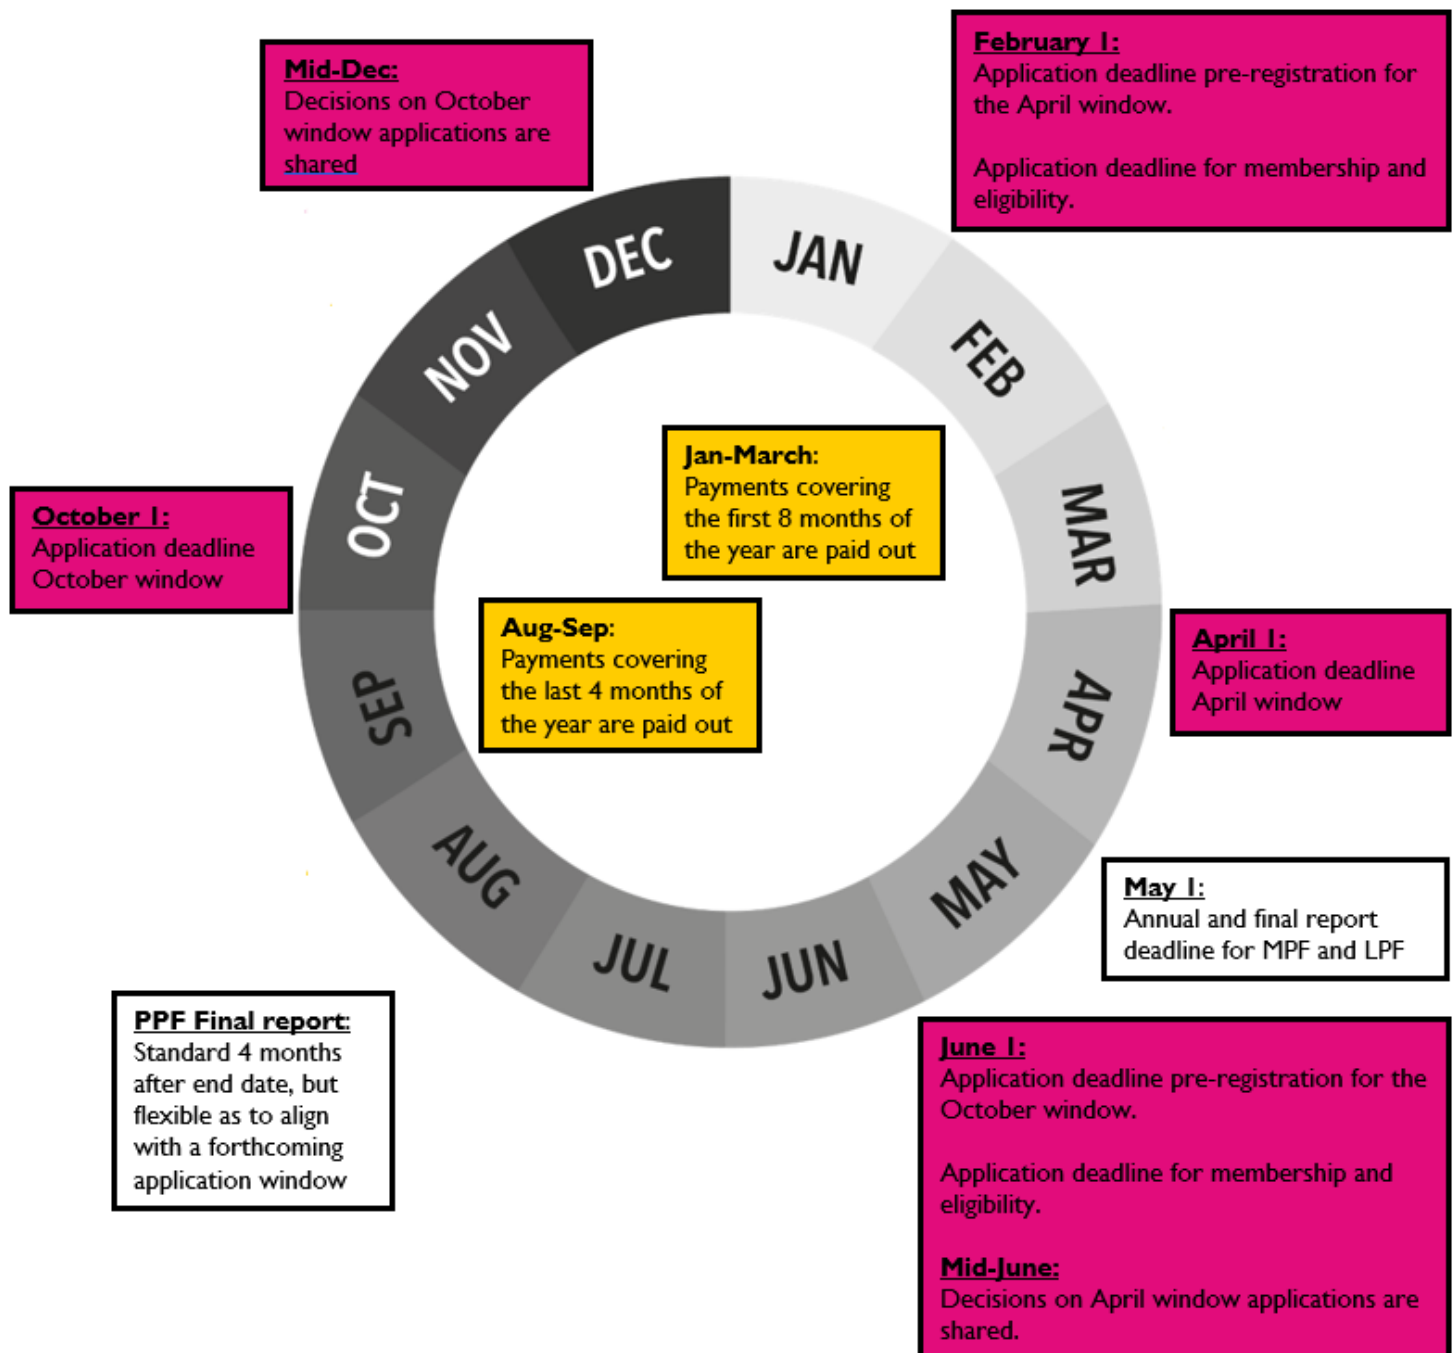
Mid-Dec:
Decisions on October window applications are shared

February 1:
Application deadline pre-registration for the April window.

Application deadline for membership and eligibility.

DEC
JAN
NOV
FEB
OCT
MAR
SEP
APR
AUG
MAY
JUL
JUN

Jan-March:
Payments covering the first 8 months of the year are paid out

October 1:
Application deadline October window

Aug-Sep:
Payments covering the last 4 months of the year are paid out

April 1:
Application deadline April window

May 1:
Annual and final report deadline for MPF and LPF

PPF Final report:
Standard 4 months after end date, but flexible as to align with a forthcoming application window

June 1:
Application deadline pre-registration for the October window.

Application deadline for membership and eligibility.

Mid-June:
Decisions on April window applications are shared.